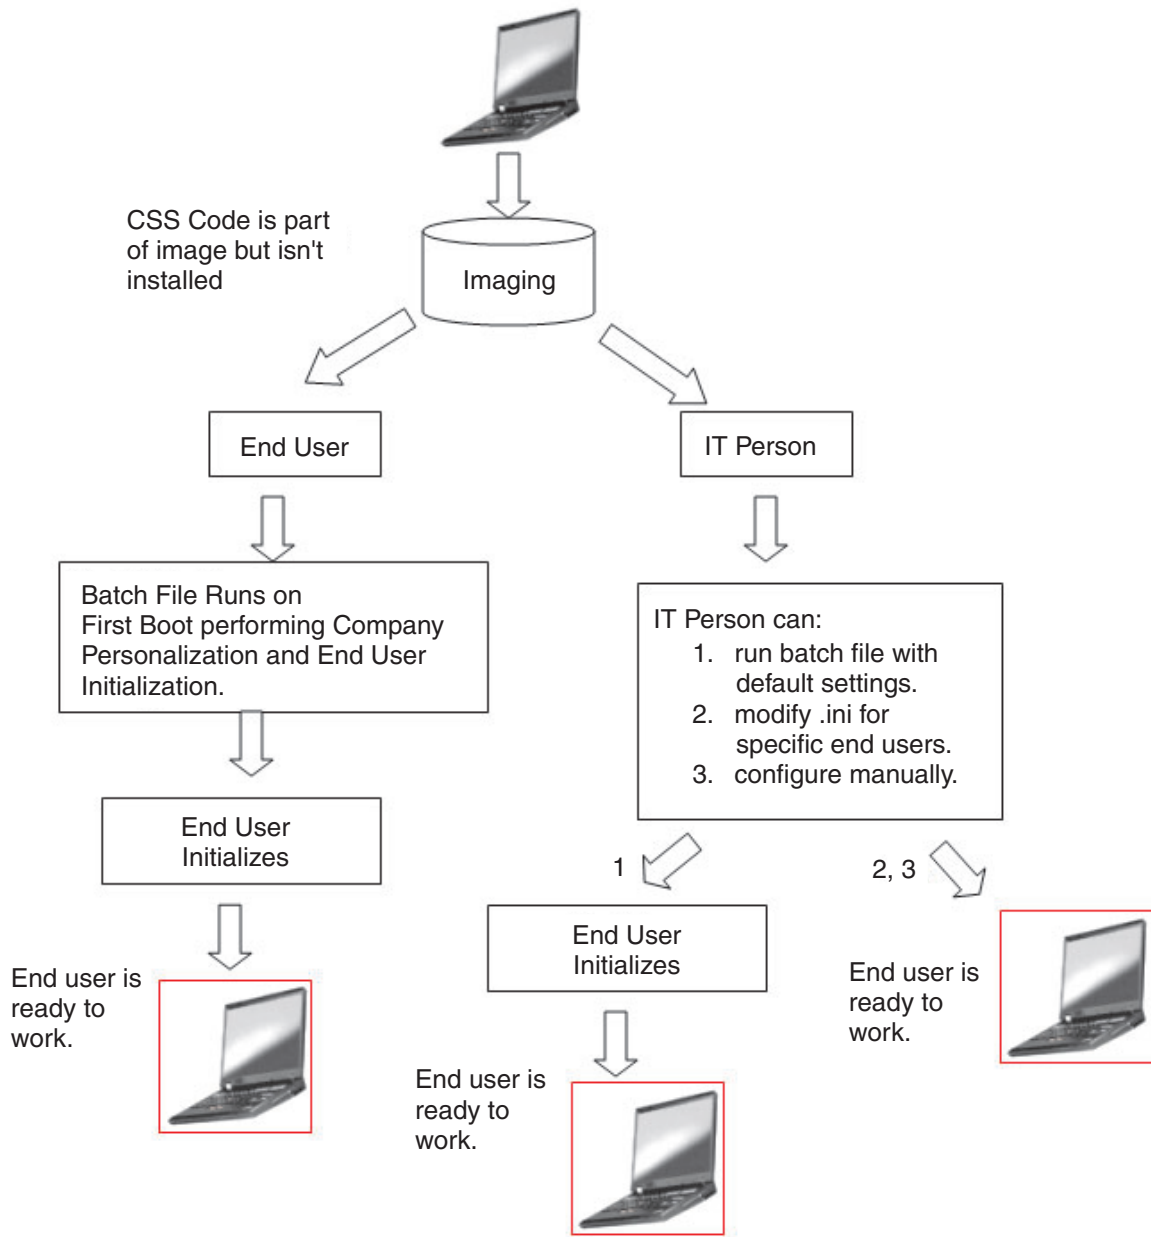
CSS Code is part of image but isn't installed

Imaging

End User

IT Person

Batch File Runs on First Boot performing Company Personalization and End User Initialization.

IT Person can:
1. run batch file with default settings.
2. modify .ini for specific end users.
3. configure manually.

End User Initializes

1

2, 3

End User Initializes

End user is ready to work.

End user is ready to work.

End user is ready to work.